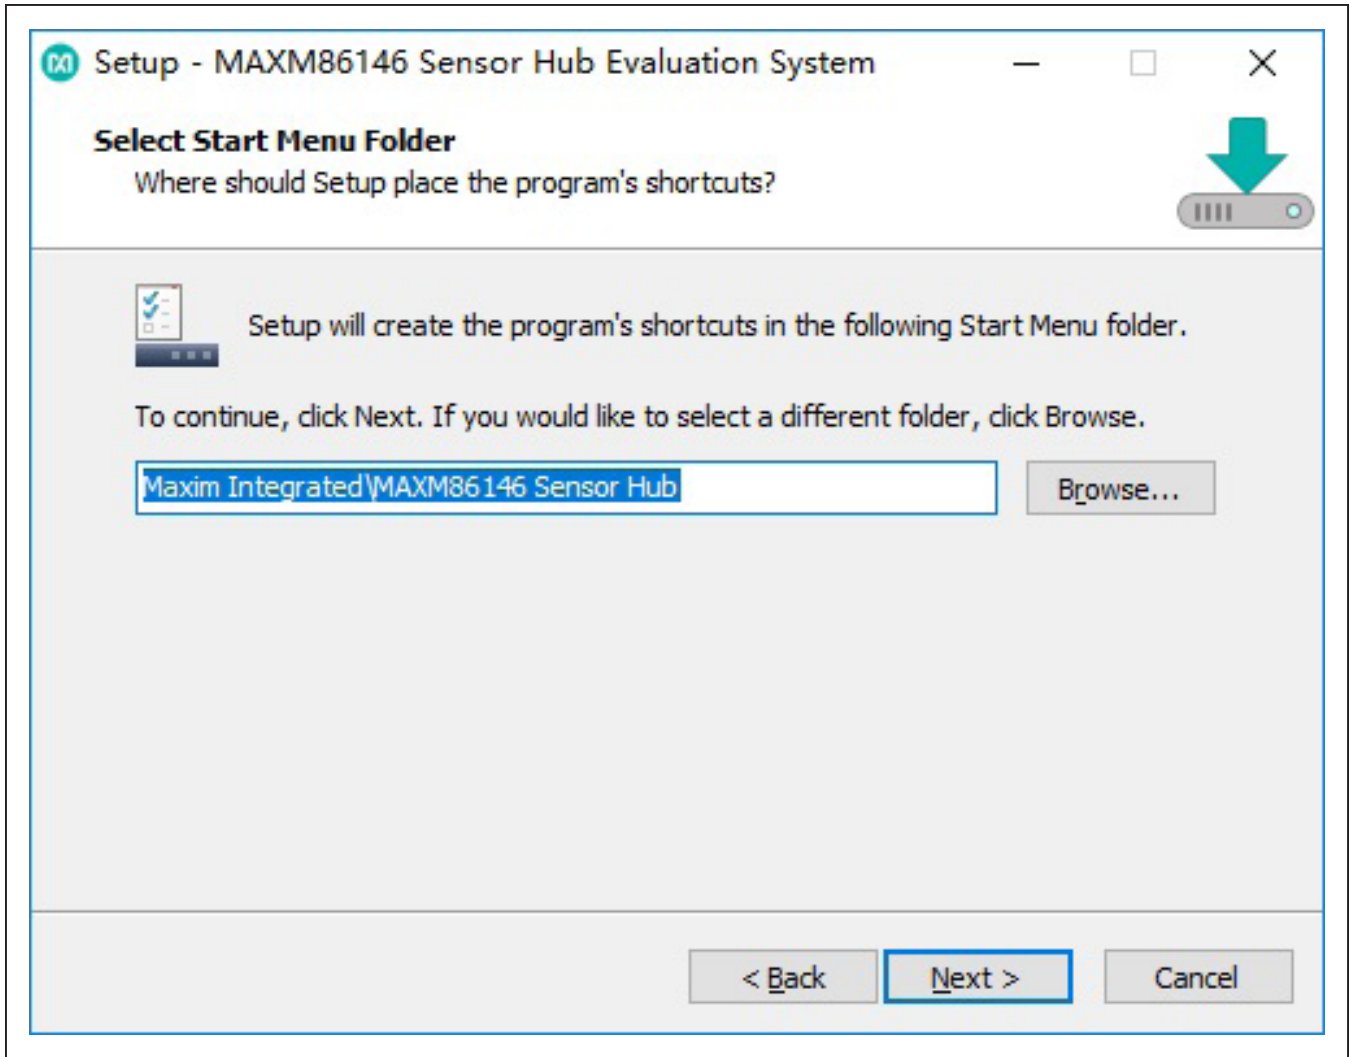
Setup - MAXM86146 Sensor Hub Evaluation System

Select Start Menu Folder
Where should Setup place the program's shortcuts?

Setup will create the program's shortcuts in the following Start Menu folder.

To continue, click Next. If you would like to select a different folder, click Browse.

Maxim Integrated\MAXM86146 Sensor Hub

Browse...

< Back

Next >

Cancel